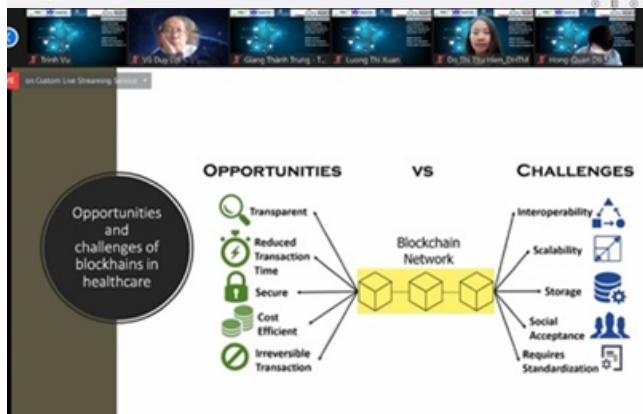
Trinh Vu
VS Duy Lợi
Giang Thanh Trung - T...
Luong Thi Xuan
Do Thi Thu Hien_DHTM
Hong Quan Do

on Custom Live Streaming Service

Opportunities and challenges of blockhains in healthcare

OPPORTUNITIES VS CHALLENGES

Transparent
Reduced Transaction Time
Secure
Cost Efficient
Irreversible Transaction

Blockchain Network

Interoperability
Scalability
Storage
Social Acceptance
Requires Standardization